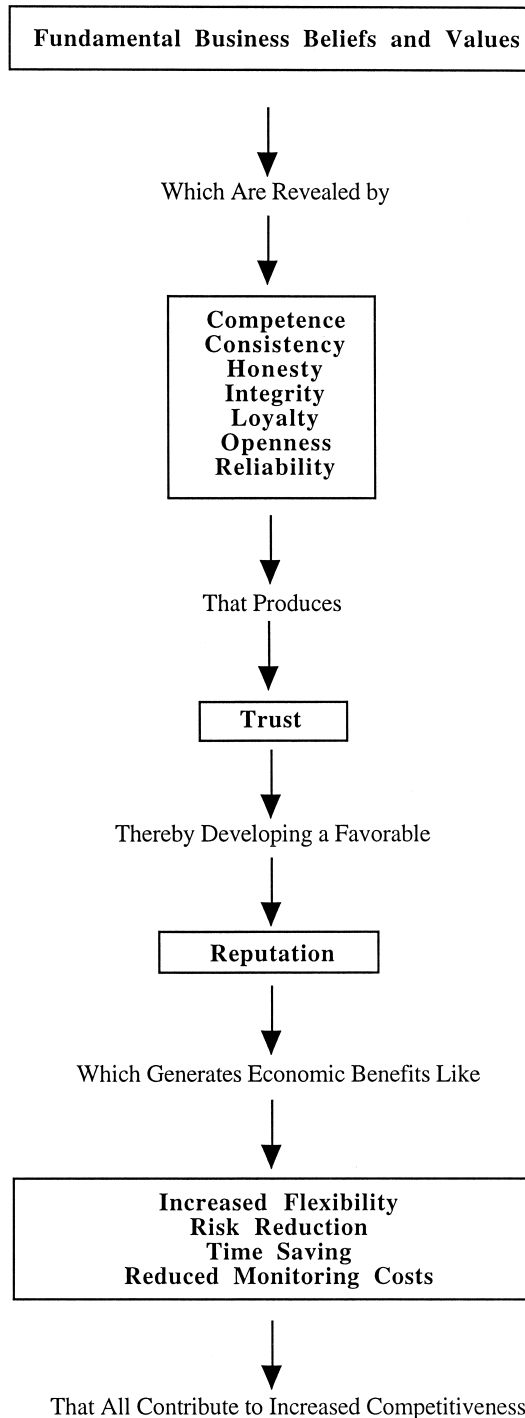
Fundamental Business Beliefs and Values

Which Are Revealed by

Competence
Consistency
Honesty
Integrity
Loyalty
Openness
Reliability

That Produces

Trust

Thereby Developing a Favorable

Reputation

Which Generates Economic Benefits Like

Increased Flexibility
Risk Reduction
Time Saving
Reduced Monitoring Costs

That All Contribute to Increased Competitiveness